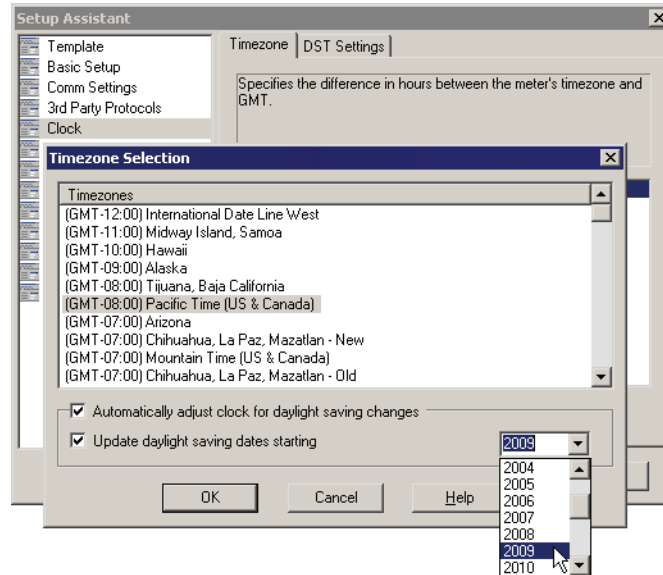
Setup Assistant

Template
Basic Setup
Comm Settings
3rd Party Protocols
Clock

Timezone | DST Settings

Specifies the difference in hours between the meter's timezone and GMT.

Timezone Selection

Timezones
(GMT-12:00) International Date Line West
(GMT-11:00) Midway Island, Samoa
(GMT-10:00) Hawaii
(GMT-09:00) Alaska
(GMT-08:00) Tijuana, Baja California
(GMT-08:00) Pacific Time (US & Canada)
(GMT-07:00) Arizona
(GMT-07:00) Chihuahua, La Paz, Mazatlan - New
(GMT-07:00) Mountain Time (US & Canada)
(GMT-07:00) Chihuahua, La Paz, Mazatlan - Old

☑ Automatically adjust clock for daylight saving changes
☑ Update daylight saving dates starting

2009
2004
2005
2006
2007
2008
2009
2010

OK
Cancel
Help